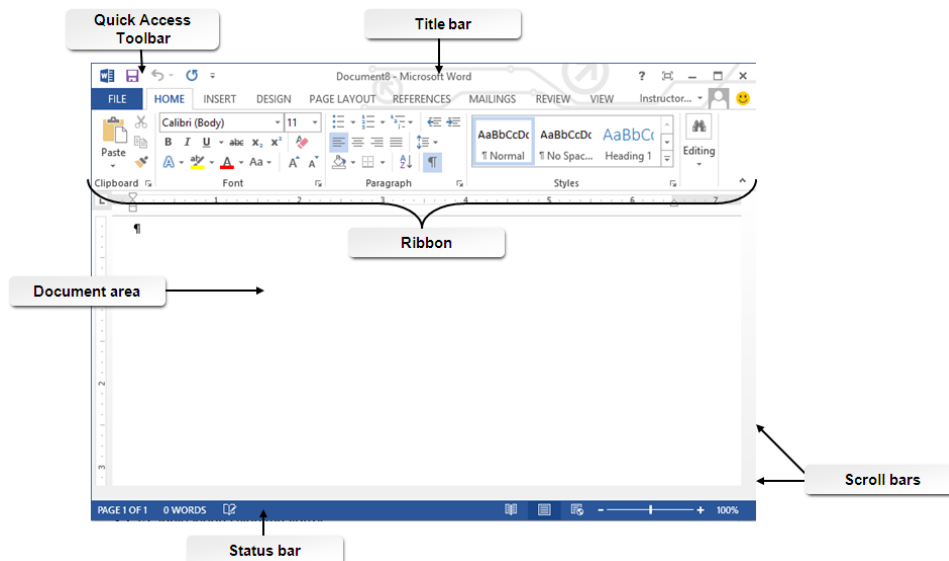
Quick Access Toolbar

Title bar

Document8 - Microsoft Word

? – ✕

FILE HOME INSERT DESIGN PAGE LAYOUT REFERENCES MAILINGS REVIEW VIEW Instructor...

Paste

Calibri (Body) 11

B I U abc $x_2$ $x^2$

A Aa A A

AaBbCcDc ¶ Normal

AaBbCcDc ¶ No Spac...

AaBbCc Heading 1

Editing

Clipboard Font Paragraph Styles

¶

Ribbon

Document area

Scroll bars

PAGE 1 OF 1 0 WORDS

100%

Status bar